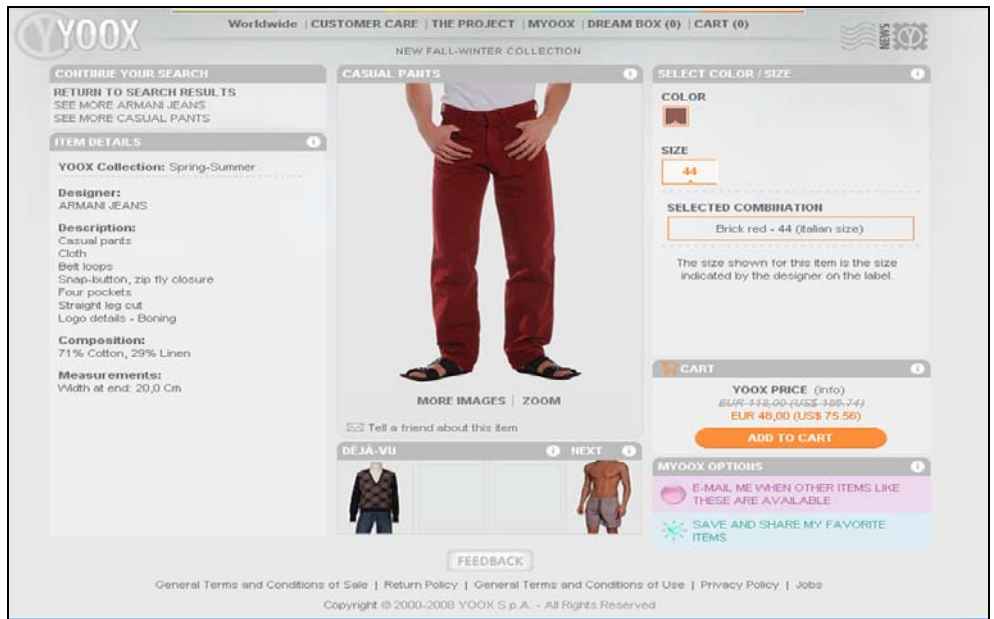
YOOX

Worldwide | CUSTOMER CARE | THE PROJECT | MYOOX | DREAM BOX (0) | CART (0)

NEW FALL-WINTER COLLECTION

NEWS

CONTINUE YOUR SEARCH
RETURN TO SEARCH RESULTS
SEE MORE ARMANI JEANS
SEE MORE CASUAL PANTS

ITEM DETAILS

YOOX Collection: Spring-Summer

Designer:
ARMANI JEANS

Description:
Casual pants
Cloth
Belt loops
Snap-button, zip fly closure
Four pockets
Straight leg cut
Logo details - Boning

Composition:
71% Cotton, 29% Linen

Measurements:
Width at end: 20,0 Cm

CASUAL PANTS

MORE IMAGES | ZOOM

Tell a friend about this item

DÉJÀ-VU

NEXT

SELECT COLOR / SIZE

COLOR

SIZE
44

SELECTED COMBINATION
Brick red - 44 (italian size)

The size shown for this item is the size indicated by the designer on the label.

CART

YOOX PRICE (info)
EUR 118,00 (US$ 185,74)
EUR 48,00 (US$ 75.56)

ADD TO CART

MYOOX OPTIONS

E-MAIL ME WHEN OTHER ITEMS LIKE THESE ARE AVAILABLE

SAVE AND SHARE MY FAVORITE ITEMS

FEEDBACK

General Terms and Conditions of Sale | Return Policy | General Terms and Conditions of Use | Privacy Policy | Jobs

Copyright © 2000-2008 YOOX S.p.A. - All Rights Reserved